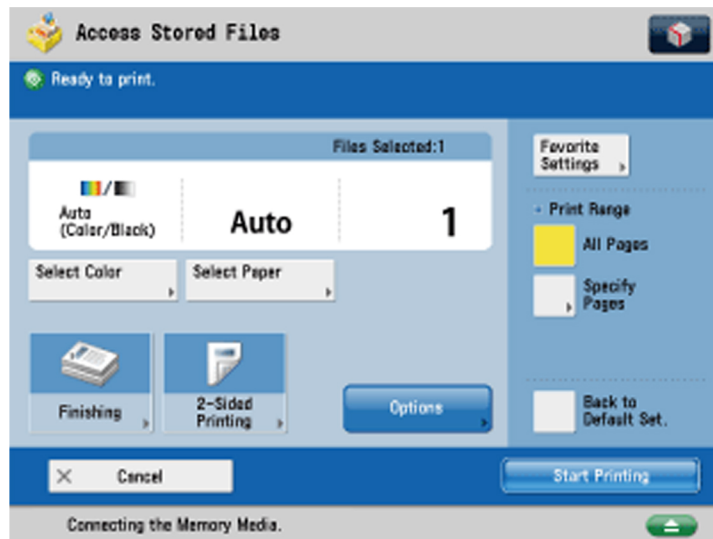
Access Stored Files

Ready to print.

Files Selected:1

Auto (Color/Black)

Auto

1

Select Color

Select Paper

Finishing

2-Sided Printing

Options

Favorite Settings

Print Range

All Pages

Specify Pages

Back to Default Set.

Cancel

Start Printing

Connecting the Memory Media.